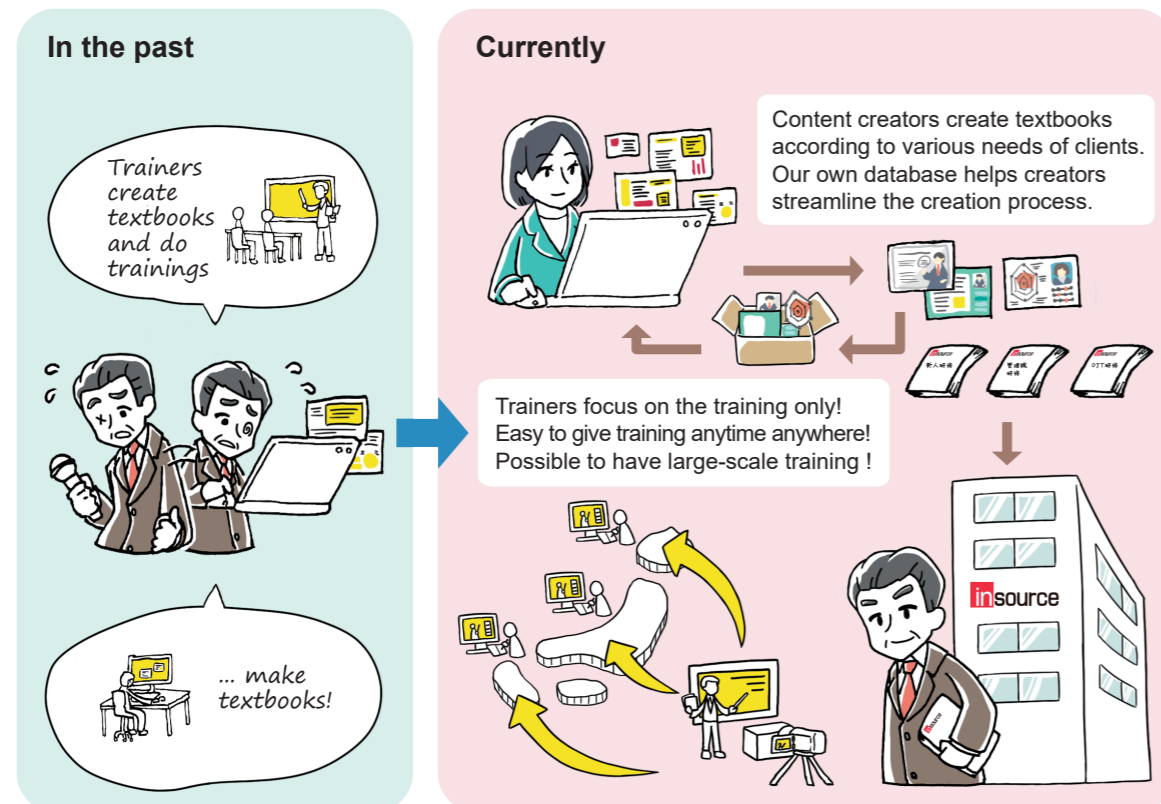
In the past

Trainers create textbooks and do trainings

... make textbooks!

Currently

Content creators create textbooks according to various needs of clients. Our own database helps creators streamline the creation process.

新人研修

管理職研修

OJT研修

Trainers focus on the training only!
Easy to give training anytime anywhere!
Possible to have large-scale training !

insource